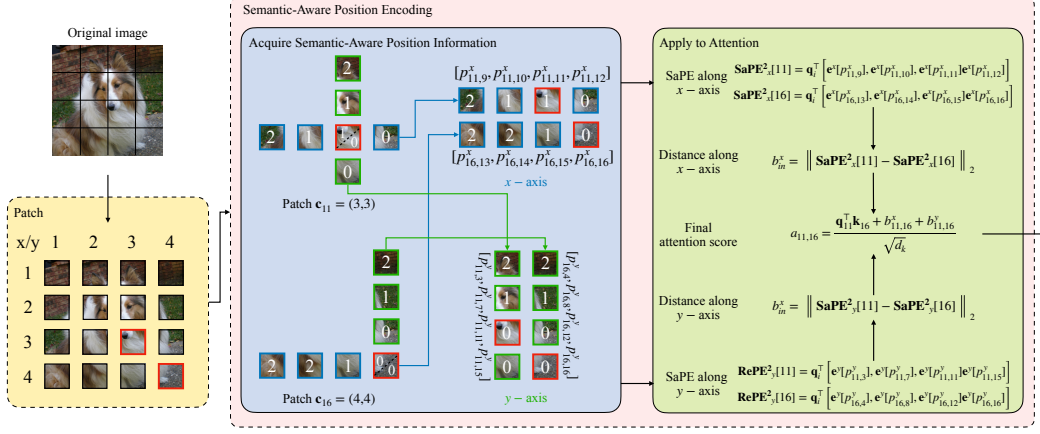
Original image

Patch

| x/y | 1 | 2 | 3 | 4 |
|---|---|---|---|---|
| 1 | | | | |
| 2 | | | | |
| 3 | | | | |
| 4 | | | | |

Semantic-Aware Position Encoding

Acquire Semantic-Aware Position Information

2
1
2 1 1 0 0
0
0

Patch $\mathbf{c}_{11} = (3,3)$

$[p^x_{11,9}, p^x_{11,10}, p^x_{11,11}, p^x_{11,12}]$

2 1 1 0
2 2 1 0

$[p^x_{16,13}, p^x_{16,14}, p^x_{16,15}, p^x_{16,16}]$

$x$ – axis

2
1
0
2 2 1 0 0

Patch $\mathbf{c}_{16} = (4,4)$

$[p^y_{11,3}, p^y_{11,7}, p^y_{11,11}, p^y_{11,15}]$

2 2
1 1
0 0
0 0

$[p^y_{16,4}, p^y_{16,8}, p^y_{16,12}, p^y_{16,16}]$

$y$ – axis

Apply to Attention

SaPE along $x$ – axis

$\mathbf{SaPE^2}_x[11] = \mathbf{q}_i^\top \left[\mathbf{e}^x[p^x_{11,9}], \mathbf{e}^x[p^x_{11,10}], \mathbf{e}^x[p^x_{11,11}]\mathbf{e}^x[p^x_{11,12}]\right]$

$\mathbf{SaPE^2}_x[16] = \mathbf{q}_i^\top \left[\mathbf{e}^x[p^x_{16,13}], \mathbf{e}^x[p^x_{16,14}], \mathbf{e}^x[p^x_{16,15}]\mathbf{e}^x[p^x_{16,16}]\right]$

Distance along $x$ – axis

$b^x_{in} = \left\| \mathbf{SaPE^2}_x[11] - \mathbf{SaPE^2}_x[16] \right\|_2$

Final attention score

$a_{11,16} = \frac{\mathbf{q}_{11}^\top \mathbf{k}_{16} + b^x_{11,16} + b^y_{11,16}}{\sqrt{d_k}}$

Distance along $y$ – axis

$b^x_{in} = \left\| \mathbf{SaPE^2}_y[11] - \mathbf{SaPE^2}_y[16] \right\|_2$

SaPE along $y$ – axis

$\mathbf{RePE^2}_y[11] = \mathbf{q}_i^\top \left[\mathbf{e}^y[p^y_{11,3}], \mathbf{e}^y[p^y_{11,7}], \mathbf{e}^y[p^y_{11,11}]\mathbf{e}^y[p^y_{11,15}]\right]$

$\mathbf{RePE^2}_y[16] = \mathbf{q}_i^\top \left[\mathbf{e}^y[p^y_{16,4}], \mathbf{e}^y[p^y_{16,8}], \mathbf{e}^y[p^y_{16,12}]\mathbf{e}^y[p^y_{16,16}]\right]$